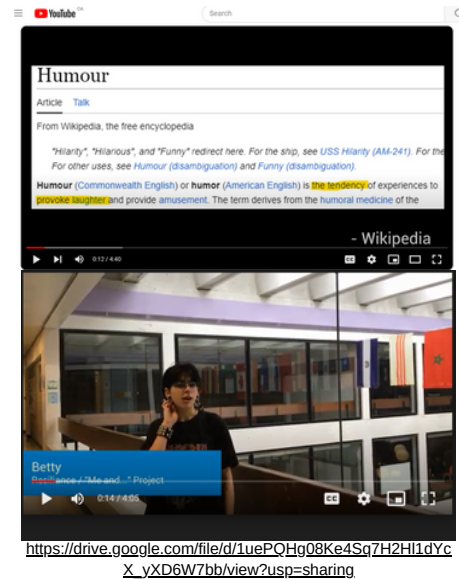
YouTube CA

Search

Humour

Article Talk

From Wikipedia, the free encyclopedia

"Hilarity", "Hilarious", and "Funny" redirect here. For the ship, see USS Hilarity (AM-241). For the
For other uses, see Humour (disambiguation) and Funny (disambiguation).

Humour (Commonwealth English) or humor (American English) is the tendency of experiences to provoke laughter and provide amusement. The term derives from the humoral medicine of the

- Wikipedia

0:12 / 4:40

Betty

Resilience / "Me and..." Project

0:14 / 4:05

https://drive.google.com/file/d/1uePQHg08Ke4Sq7H2Hl1dYcX_yXD6W7bb/view?usp=sharing